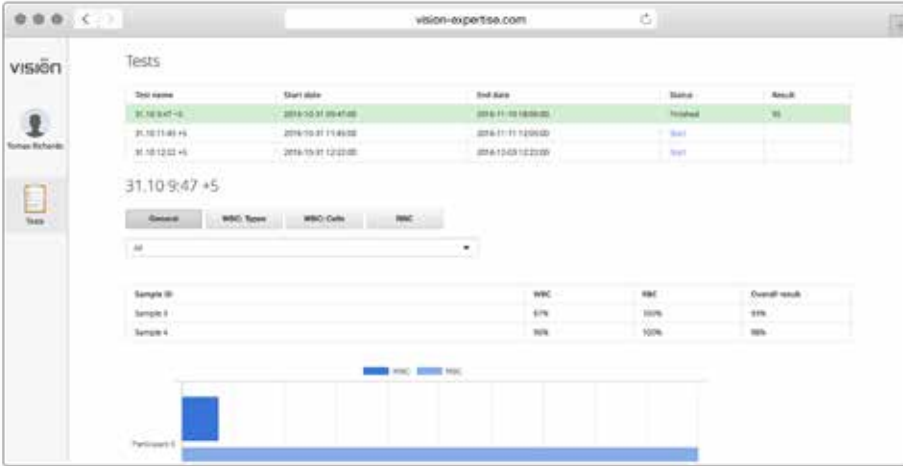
vision-expertise.com

vision

Tomas Richards

Tests

Tests

| Test name | Start date | End date | Status | Result |
|---|---|---|---|---|
| 31.10 9:47 +5 | 2016-10-31 09:47:00 | 2016-11-10 18:00:00 | Finished | 95 |
| 31.10 11:40 +5 | 2016-10-31 11:40:00 | 2016-11-11 12:00:00 | Start | |
| 31.10 12:22 +5 | 2016-10-31 12:22:00 | 2016-12-03 12:22:00 | Start | |

31.10 9:47 +5

General | WBC: Types | WBC: Cells | RBC

All

| Sample ID | WBC | RBC | Overall result |
|---|---|---|---|
| Sample 3 | 97% | 100% | 93% |
| Sample 4 | 96% | 100% | 98% |

WBC RBC

Participant 0